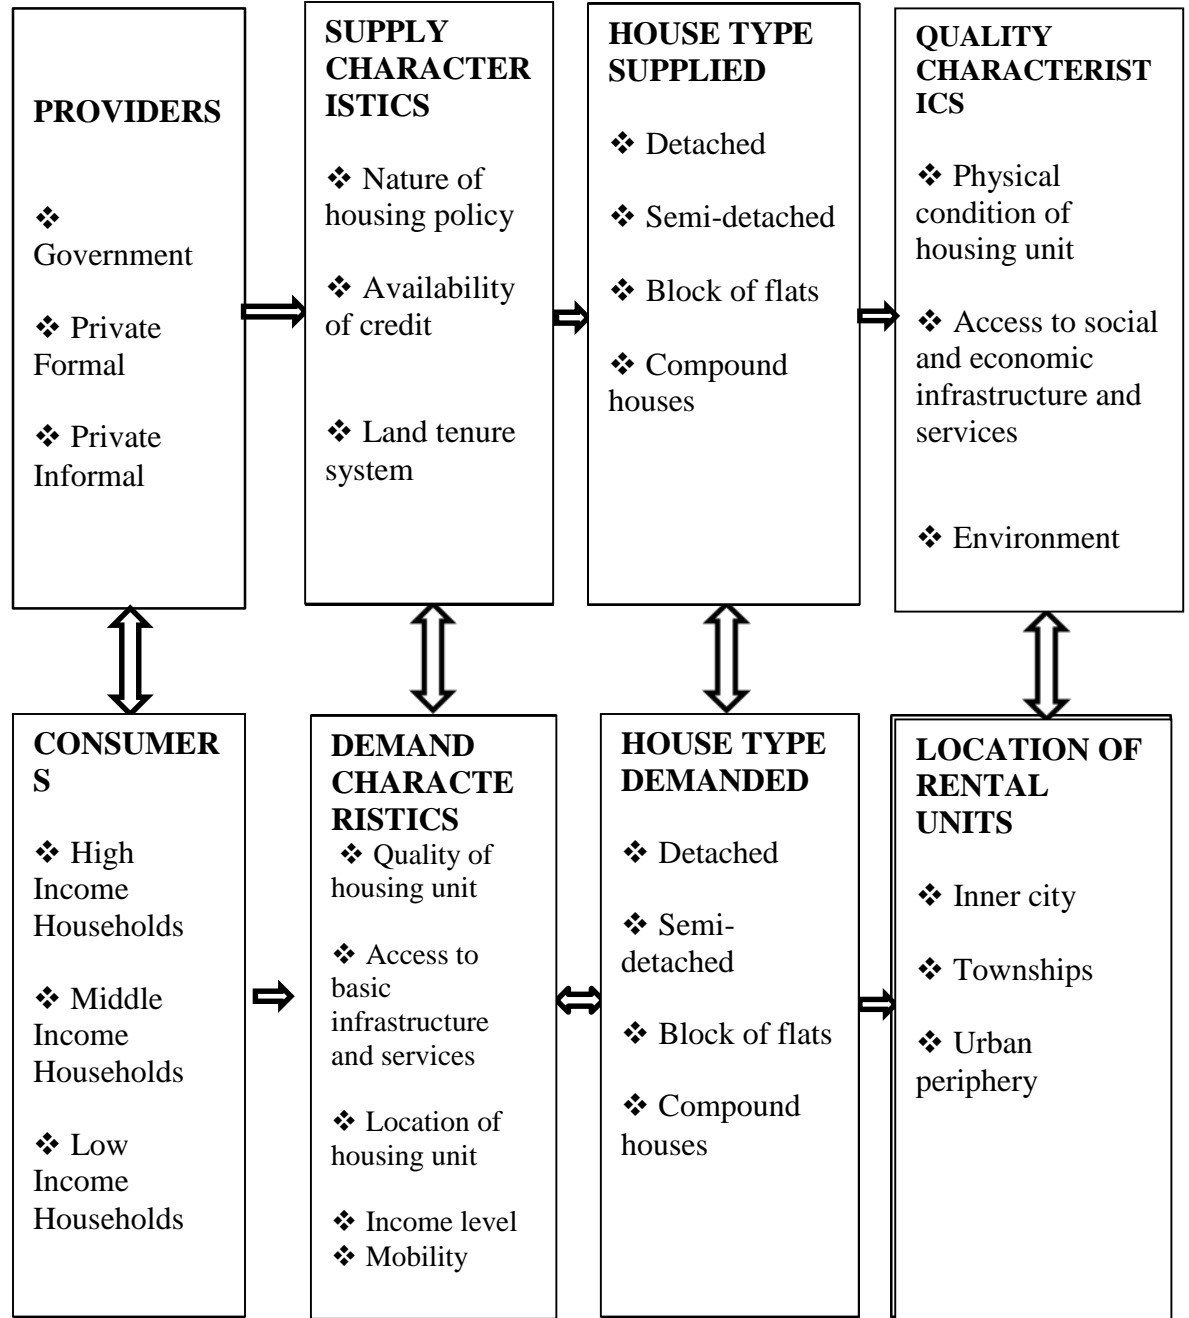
PROVIDERS

❖ Government

❖ Private Formal

❖ Private Informal

SUPPLY CHARACTERISTICS

❖ Nature of housing policy

❖ Availability of credit

❖ Land tenure system

HOUSE TYPE SUPPLIED

❖ Detached

❖ Semi-detached

❖ Block of flats

❖ Compound houses

QUALITY CHARACTERISTICS

❖ Physical condition of housing unit

❖ Access to social and economic infrastructure and services

❖ Environment

CONSUMERS

❖ High Income Households

❖ Middle Income Households

❖ Low Income Households

DEMAND CHARACTERISTICS

❖ Quality of housing unit

❖ Access to basic infrastructure and services

❖ Location of housing unit

❖ Income level

❖ Mobility

HOUSE TYPE DEMANDED

❖ Detached

❖ Semi-detached

❖ Block of flats

❖ Compound houses

LOCATION OF RENTAL UNITS

❖ Inner city

❖ Townships

❖ Urban periphery